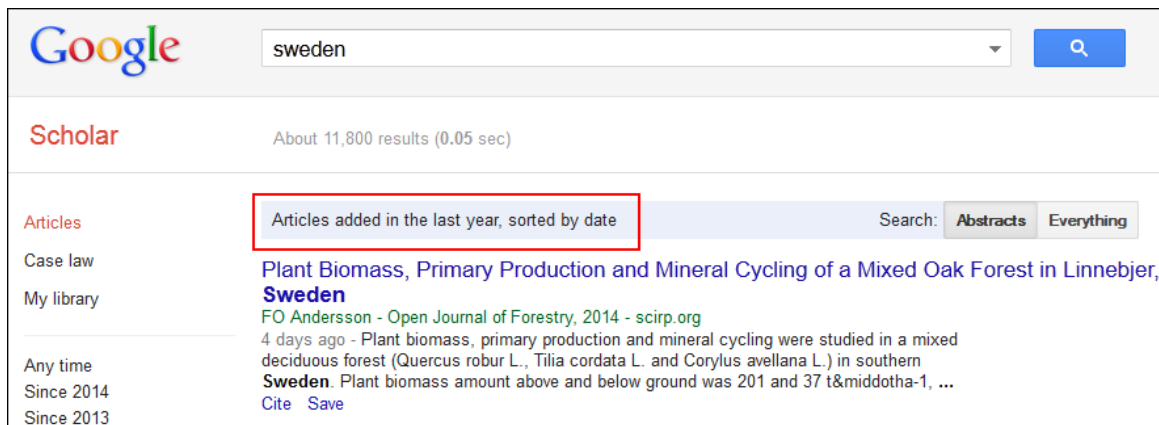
Google

sweden

Scholar

About 11,800 results (0.05 sec)

Articles

Case law

My library

Any time

Since 2014

Since 2013

Articles added in the last year, sorted by date

Search: Abstracts Everything

Plant Biomass, Primary Production and Mineral Cycling of a Mixed Oak Forest in Linnebjer, Sweden

FO Andersson - Open Journal of Forestry, 2014 - scirp.org

4 days ago - Plant biomass, primary production and mineral cycling were studied in a mixed deciduous forest (Quercus robur L., Tilia cordata L. and Corylus avellana L.) in southern Sweden. Plant biomass amount above and below ground was 201 and 37 t&middotha-1, ...

Cite Save